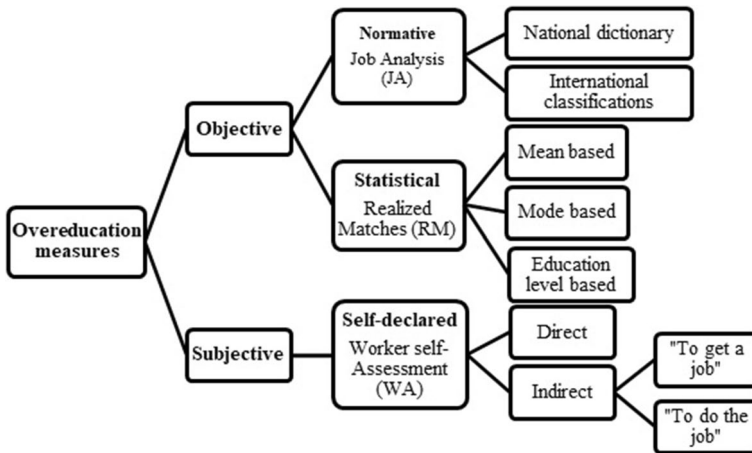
Overeducation measures

Objective

Normative
Job Analysis (JA)

National dictionary

International classifications

Statistical
Realized Matches (RM)

Mean based

Mode based

Education level based

Subjective

Self-declared
Worker self-Assessment (WA)

Direct

Indirect

"To get a job"

"To do the job"